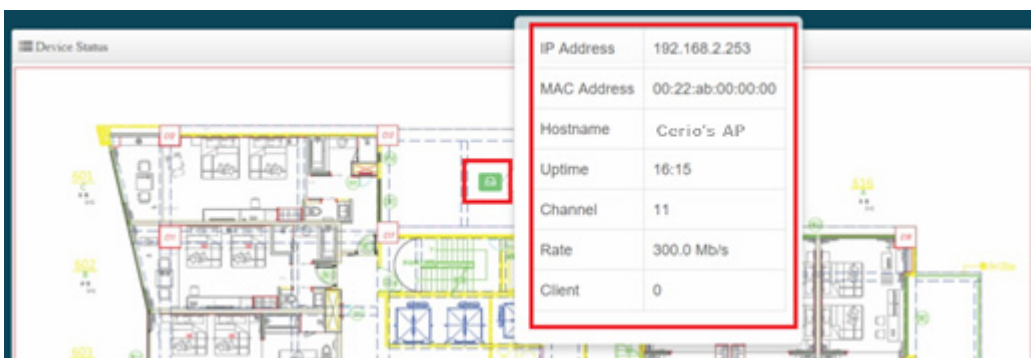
Device Status

| IP Address | 192.168.2.253 |
|---|---|
| MAC Address | 00:22:ab:00:00:00 |
| Hostname | Cerio's AP |
| Uptime | 16:15 |
| Channel | 11 |
| Rate | 300.0 Mb/s |
| Client | 0 |

501

502

503

516